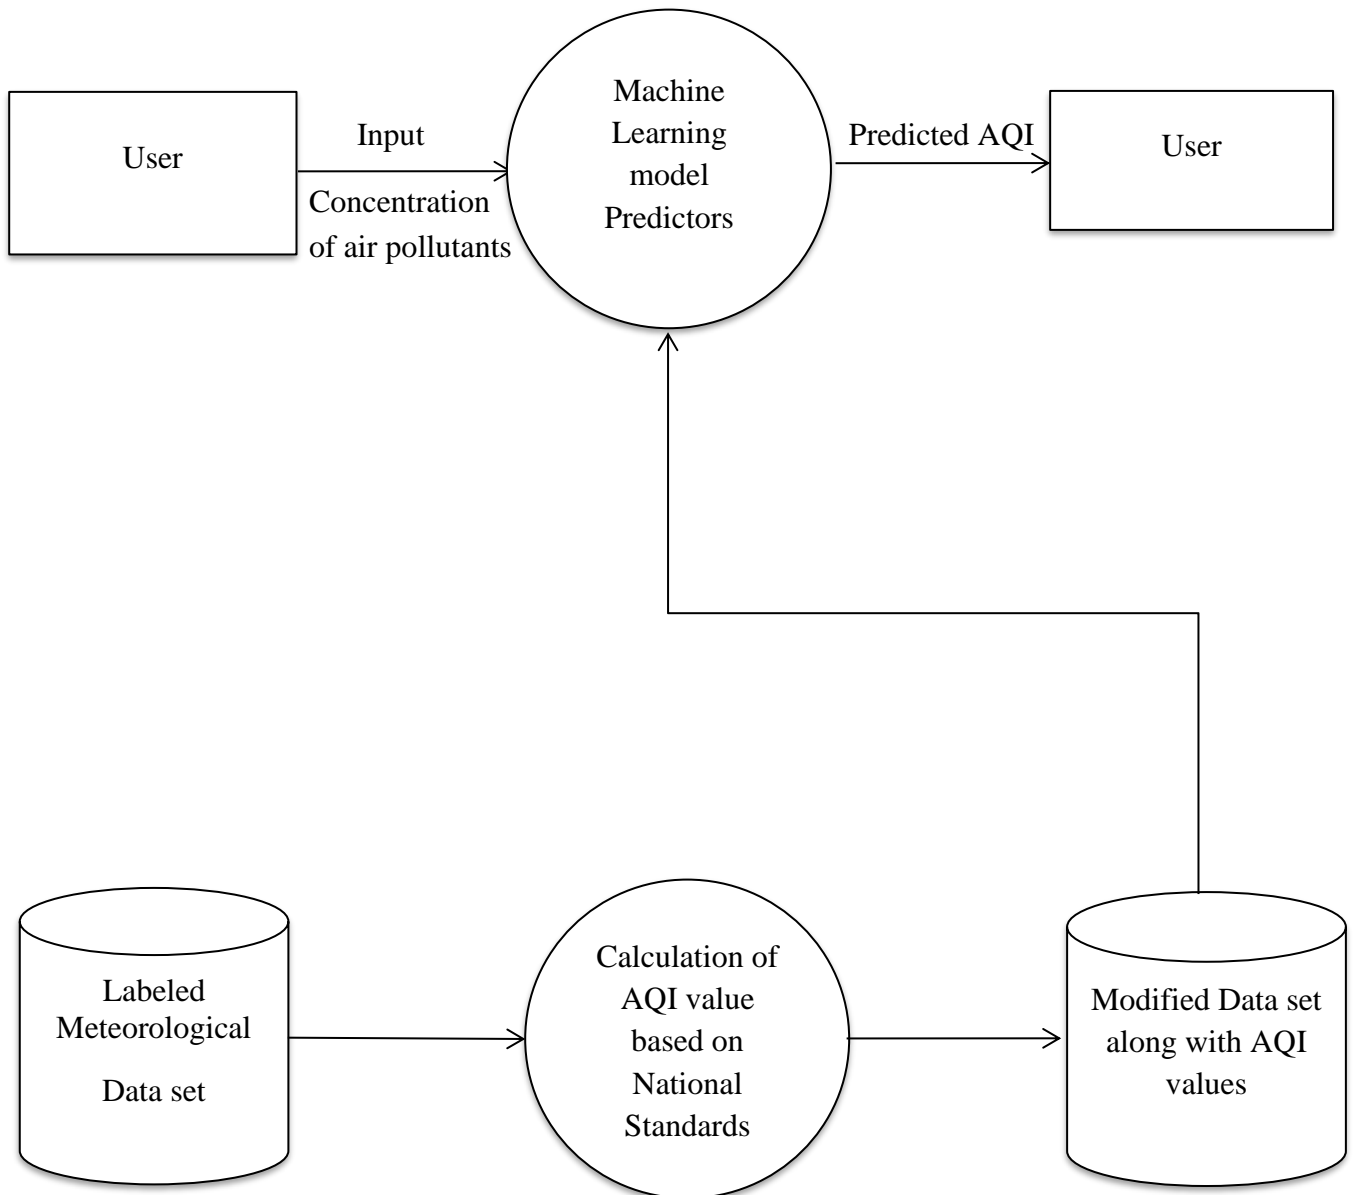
User

Input

Concentration of air pollutants

Machine Learning model Predictors

Predicted AQI

User

Labeled Meteorological Data set

Calculation of AQI value based on National Standards

Modified Data set along with AQI values